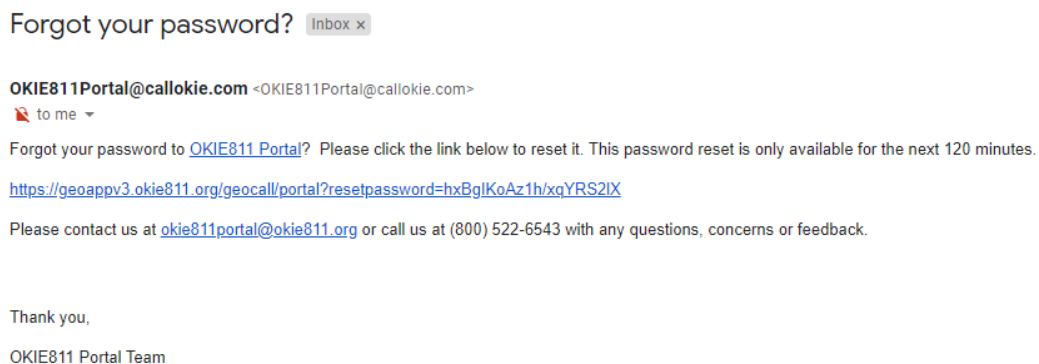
Forgot your password? Inbox ×

OKIE811Portal@callokie.com <OKIE811Portal@callokie.com>
to me

Forgot your password to OKIE811 Portal? Please click the link below to reset it. This password reset is only available for the next 120 minutes.

https://geoappv3.okie811.org/geocall/portal?resetpassword=hxBgIKoAz1h/xqYRS2lX

Please contact us at okie811portal@okie811.org or call us at (800) 522-6543 with any questions, concerns or feedback.

Thank you,

OKIE811 Portal Team